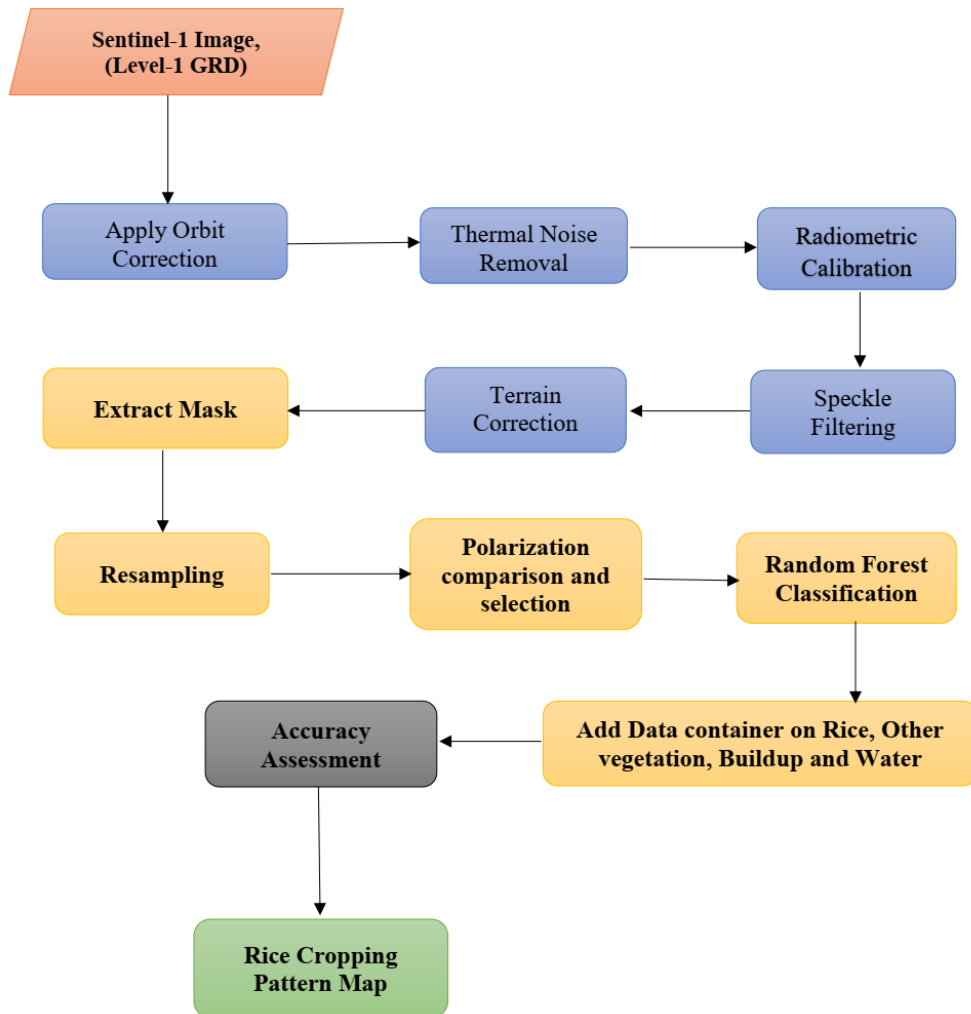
Sentinel-1 Image, (Level-1 GRD)

Apply Orbit Correction

Thermal Noise Removal

Radiometric Calibration

Speckle Filtering

Terrain Correction

Extract Mask

Resampling

Polarization comparison and selection

Random Forest Classification

Add Data container on Rice, Other vegetation, Buildup and Water

Accuracy Assessment

Rice Cropping Pattern Map